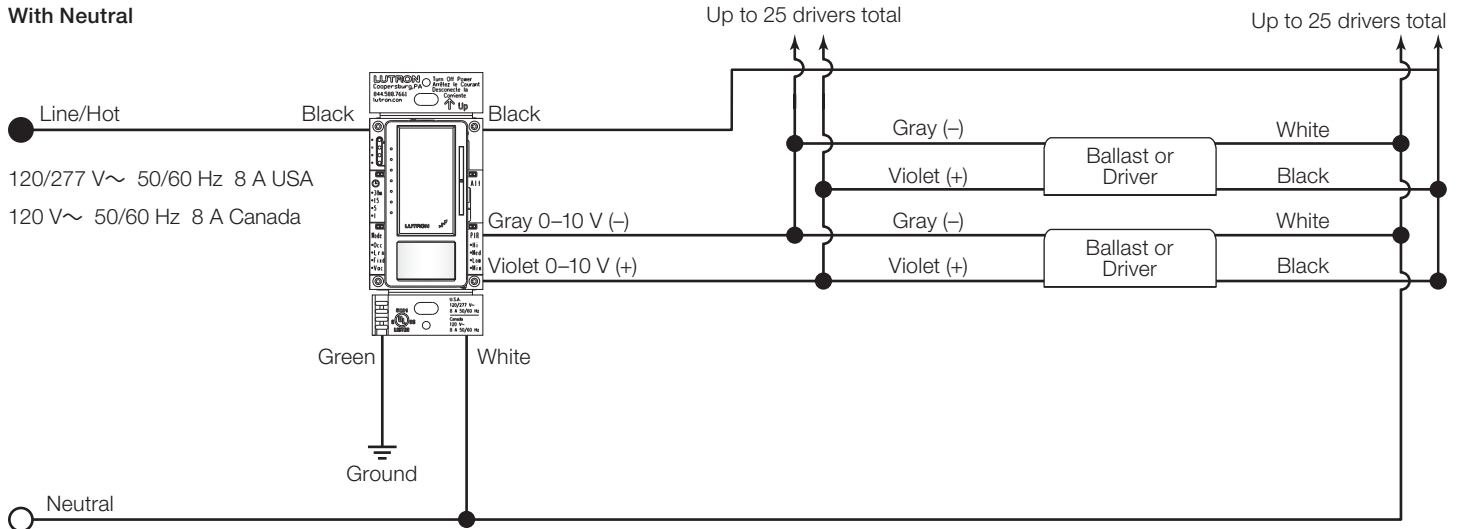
With Neutral

Up to 25 drivers total

Up to 25 drivers total

LUTRON Coopersburg, PA 844.588.7661 lutron.com

Turn Off Power Arrêter le Courant Desconecte la Corriente

Up

Line/Hot

Black

Black

Gray (–)

White

Ballast or Driver

Violet (+)

Black

120/277 V∼ 50/60 Hz 8 A USA

120 V∼ 50/60 Hz 8 A Canada

Gray 0–10 V (–)

Gray (–)

White

Ballast or Driver

Violet 0–10 V (+)

Violet (+)

Black

LUTRON

U.S.A. 120/277 V∼ 8 A 50/60 Hz Canada 120 V∼ 8 A 50/60 Hz

Green

White

Ground

Neutral